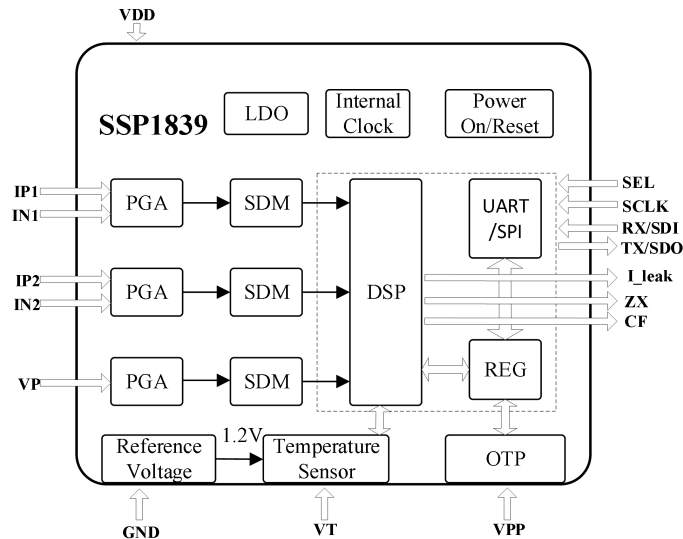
VDD

SSP1839

LDO

Internal Clock

Power On/Reset

IP1
IN1

PGA

SDM

IP2
IN2

PGA

SDM

VP

PGA

SDM

DSP

UART /SPI

REG

SEL
SCLK
RX/SDI
TX/SDO

I_leak
ZX
CF

Reference Voltage

1.2V

Temperature Sensor

OTP

GND

VT

VPP